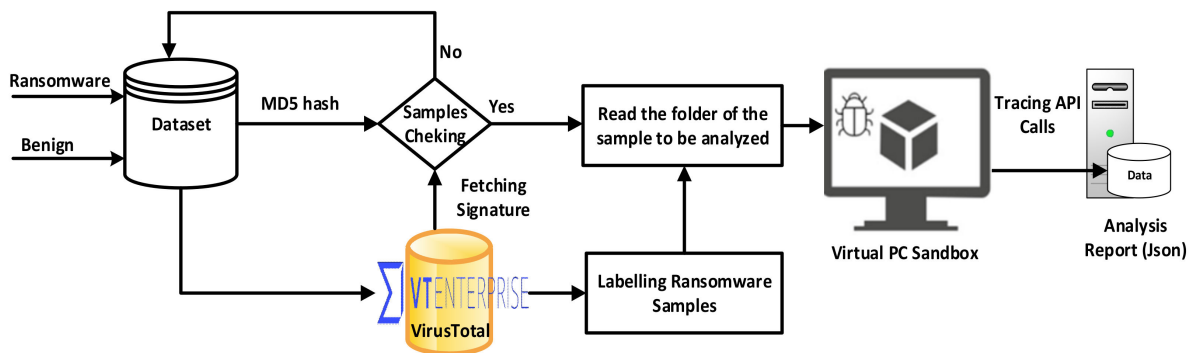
Ransomware
Benign
Dataset
MD5 hash
No
Samples Cheking
Yes
Fetching Signature
Read the folder of the sample to be analyzed
VTENTERPRISE
VirusTotal
Labelling Ransomware Samples
Virtual PC Sandbox
Tracing API Calls
Data
Analysis Report (Json)